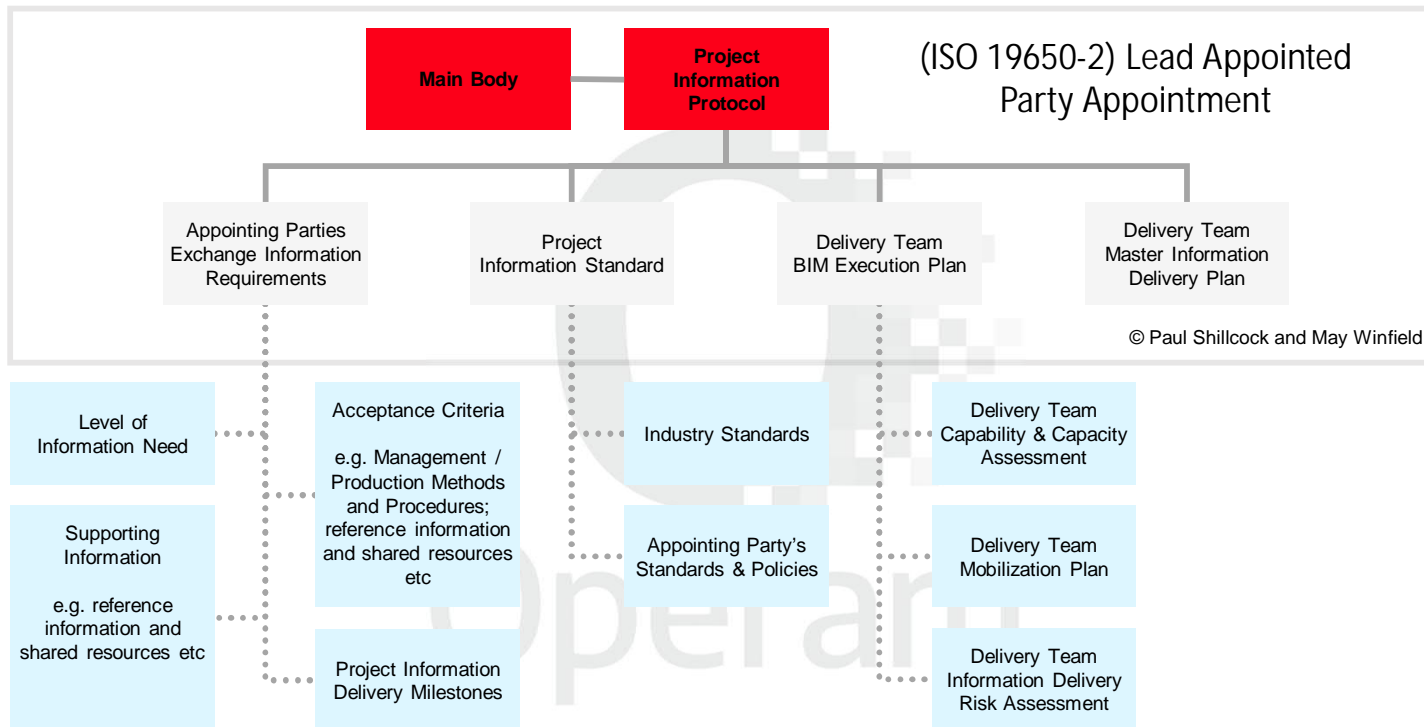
Main Body

Project Information Protocol

(ISO 19650-2) Lead Appointed Party Appointment

Appointing Parties Exchange Information Requirements

Project Information Standard

Delivery Team BIM Execution Plan

Delivery Team Master Information Delivery Plan

© Paul Shillcock and May Winfield

Level of Information Need

Supporting Information

e.g. reference information and shared resources etc

Acceptance Criteria

e.g. Management / Production Methods and Procedures; reference information and shared resources etc

Project Information Delivery Milestones

Industry Standards

Appointing Party's Standards & Policies

Delivery Team Capability & Capacity Assessment

Delivery Team Mobilization Plan

Delivery Team Information Delivery Risk Assessment

Operam